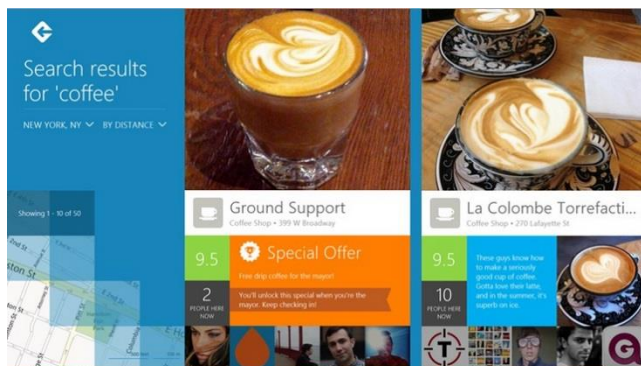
Search results for 'coffee'

NEW YORK, NY ⌄ BY DISTANCE ⌄

Showing 1 - 10 of 50

ston St

Ground Support

Coffee Shop • 399 W Broadway

9.5

Special Offer

Free drip coffee for the mayor!

2 PEOPLE HERE NOW

You'll unlock this special when you're the mayor. Keep checking in!

La Colombe Torrefacti...

Coffee Shop • 270 Lafayette St

9.5

These guys know how to make a seriously good cup of coffee. Gotta love their latte, and in the summer, it's superb on ice.

10 PEOPLE HERE NOW